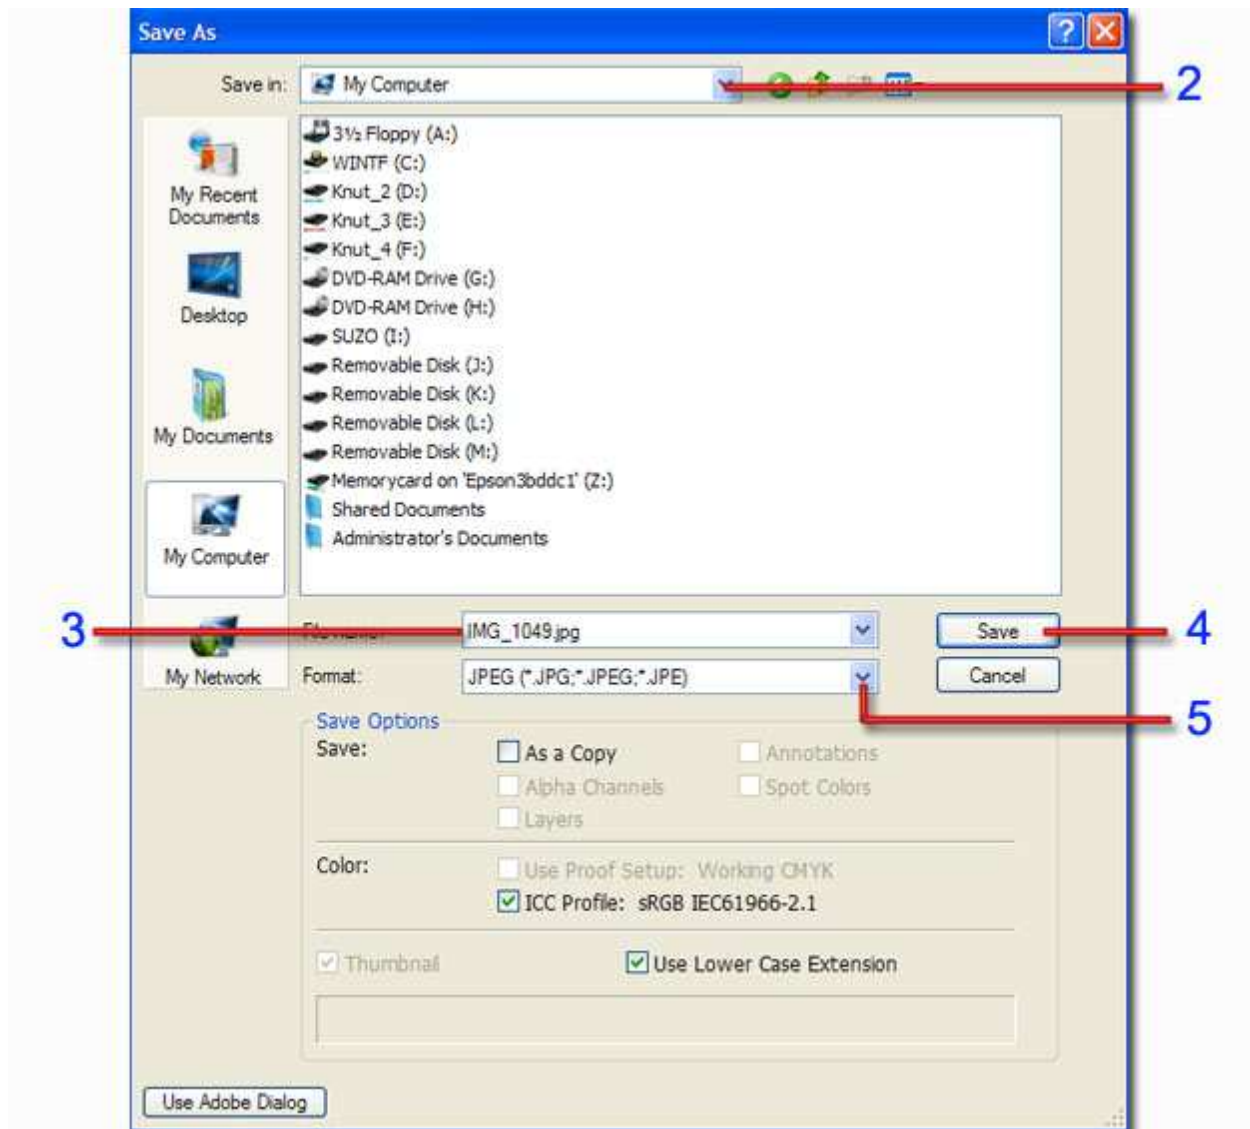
Save As

Save in: My Computer

2

My Recent Documents

Desktop

My Documents

My Computer

My Network

3½ Floppy (A:)
WINTF (C:)
Knut_2 (D:)
Knut_3 (E:)
Knut_4 (F:)
DVD-RAM Drive (G:)
DVD-RAM Drive (H:)
SUZO (I:)
Removable Disk (J:)
Removable Disk (K:)
Removable Disk (L:)
Removable Disk (M:)
Memorycard on 'Epson3bddc1' (Z:)
Shared Documents
Administrator's Documents

3

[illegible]: IMG_1049.jpg

Save

4

Format: JPEG (*.JPG;*.JPEG;*.JPE)

Cancel

5

Save Options
Save:
As a Copy
Annotations
Alpha Channels
Spot Colors
Layers

Color:
Use Proof Setup: Working CMYK
ICC Profile: sRGB IEC61966-2.1

Thumbnail
Use Lower Case Extension

Use Adobe Dialog